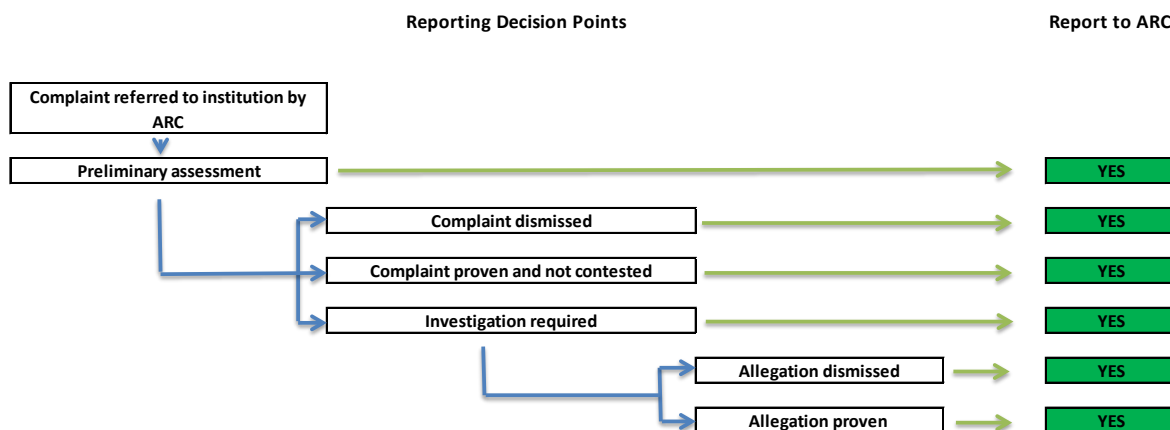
Reporting Decision Points

Report to ARC

Complaint referred to institution by ARC

Preliminary assessment

YES

Complaint dismissed

YES

Complaint proven and not contested

YES

Investigation required

YES

Allegation dismissed

YES

Allegation proven

YES